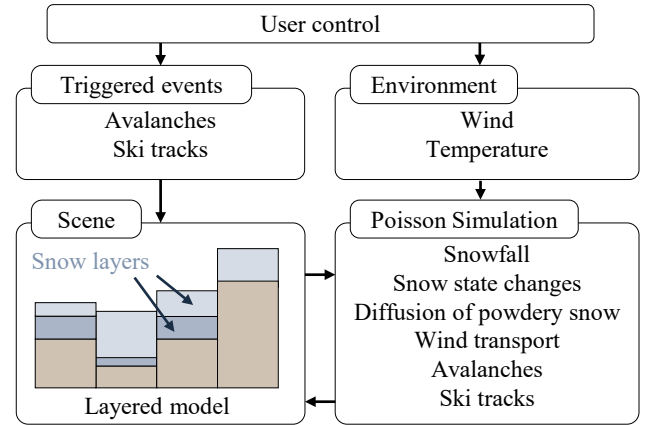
User control

Triggered events

Avalanches
Ski tracks

Environment

Wind
Temperature

Scene

Snow layers

Layered model

Poisson Simulation

Snowfall
Snow state changes
Diffusion of powdery snow
Wind transport
Avalanches
Ski tracks